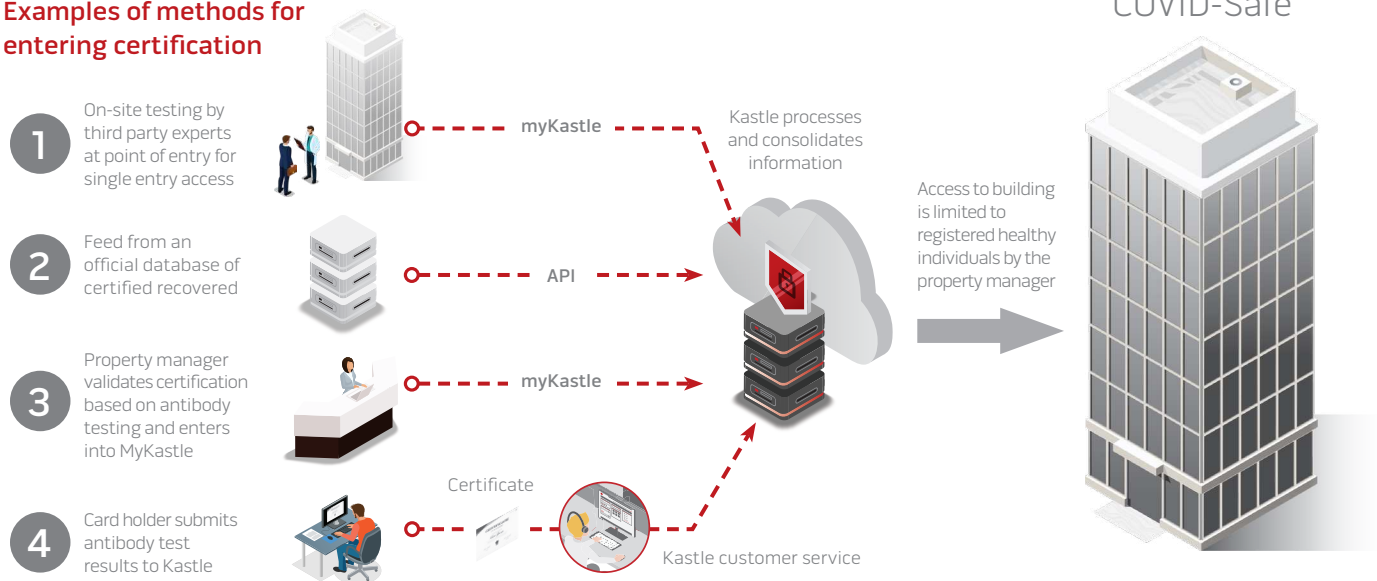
Examples of methods for entering certification

COVID-Safe

1 On-site testing by third party experts at point of entry for single entry access

myKastle

Kastle processes and consolidates information

2 Feed from an official database of certified recovered

API

Access to building is limited to registered healthy individuals by the property manager

3 Property manager validates certification based on antibody testing and enters into MyKastle

myKastle

Certificate

4 Card holder submits antibody test results to Kastle

Kastle customer service